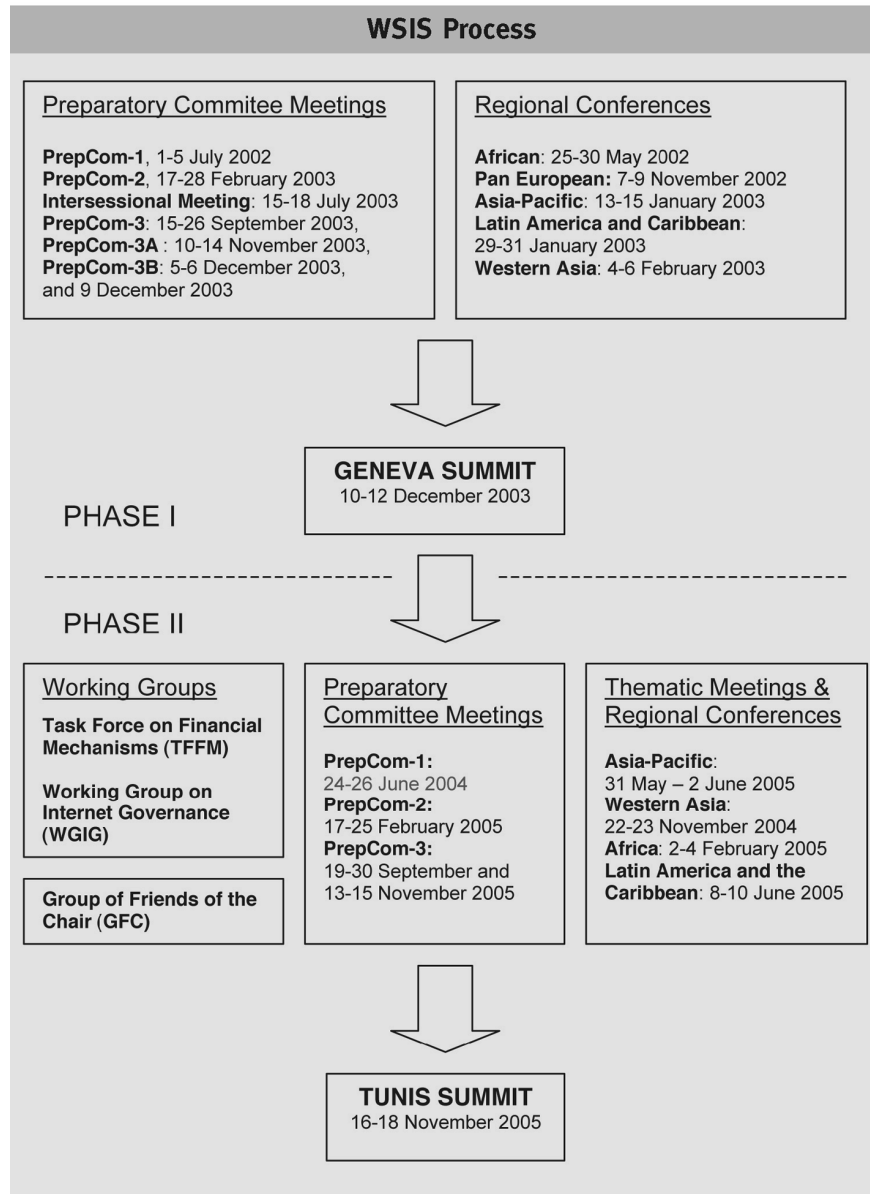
WSIS Process

Preparatory Commitee Meetings

PrepCom-1, 1-5 July 2002
PrepCom-2, 17-28 February 2003
Intersessional Meeting: 15-18 July 2003
PrepCom-3: 15-26 September 2003,
PrepCom-3A : 10-14 November 2003,
PrepCom-3B: 5-6 December 2003, and 9 December 2003

Regional Conferences

African: 25-30 May 2002
Pan European: 7-9 November 2002
Asia-Pacific: 13-15 January 2003
Latin America and Caribbean: 29-31 January 2003
Western Asia: 4-6 February 2003

GENEVA SUMMIT
10-12 December 2003

PHASE I

PHASE II

Working Groups

Task Force on Financial Mechanisms (TFFM)

Working Group on Internet Governance (WGIG)

Group of Friends of the Chair (GFC)

Preparatory Committee Meetings

PrepCom-1:
24-26 June 2004
PrepCom-2:
17-25 February 2005
PrepCom-3:
19-30 September and 13-15 November 2005

Thematic Meetings & Regional Conferences

Asia-Pacific:
31 May – 2 June 2005
Western Asia:
22-23 November 2004
Africa: 2-4 February 2005
Latin America and the Caribbean: 8-10 June 2005

TUNIS SUMMIT
16-18 November 2005